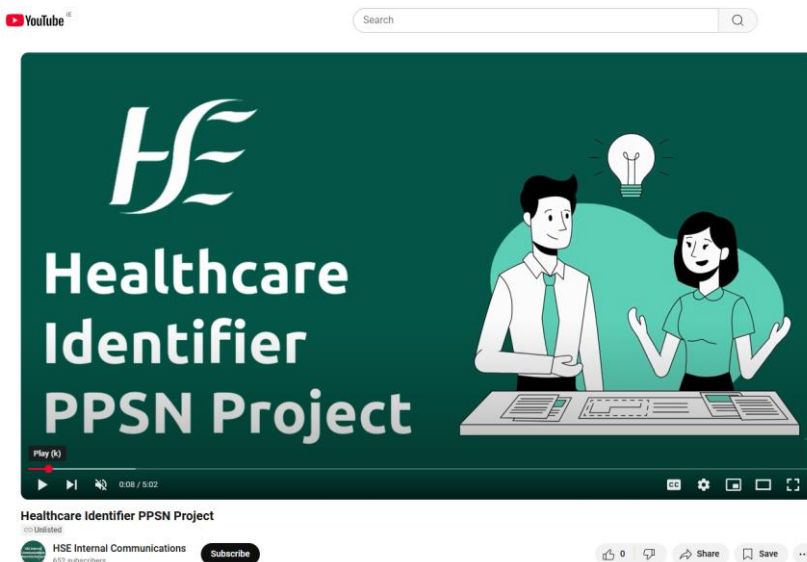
YouTube IE

Search

HSE

Healthcare Identifier PPSN Project

Play (k)

0:08 / 5:02

Healthcare Identifier PPSN Project

Unlisted

HSE Internal Communications

652 subscribers

Subscribe

0

Share

Save